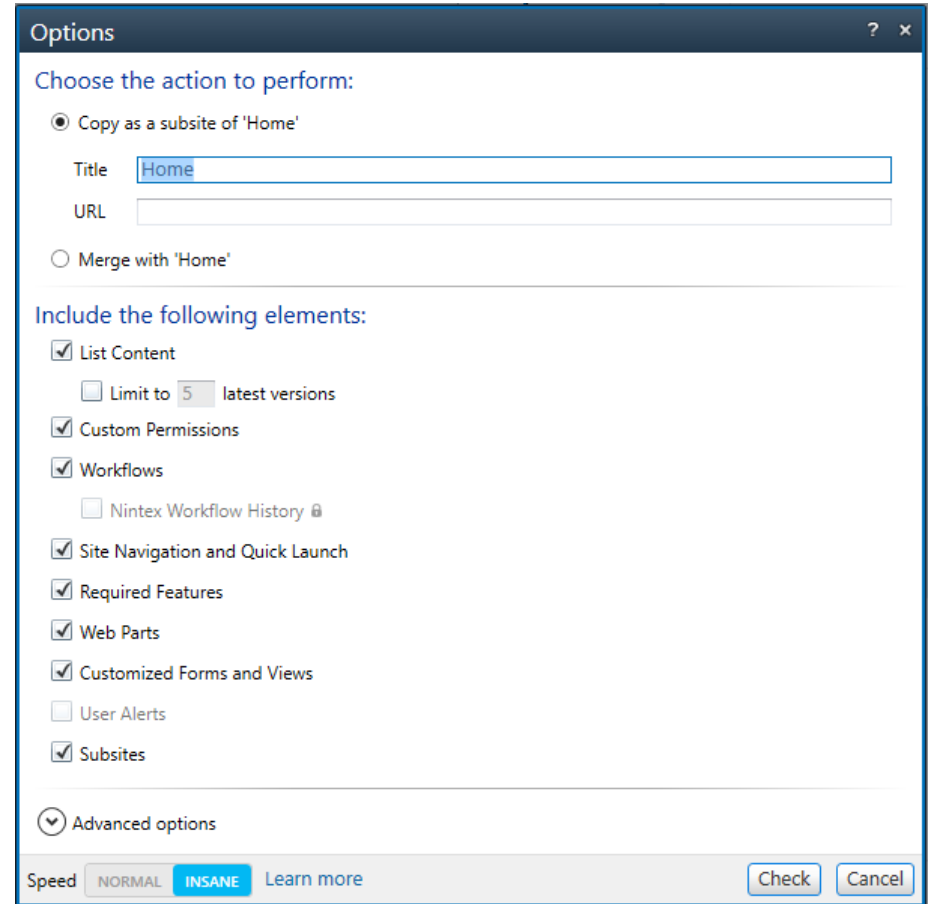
Options ? ×

Choose the action to perform:

Copy as a subsite of 'Home'

Title Home

URL

Merge with 'Home'

Include the following elements:

List Content

Limit to 5 latest versions

Custom Permissions

Workflows

Nintex Workflow History

Site Navigation and Quick Launch

Required Features

Web Parts

Customized Forms and Views

User Alerts

Subsites

Advanced options

Speed NORMAL INSANE Learn more Check Cancel